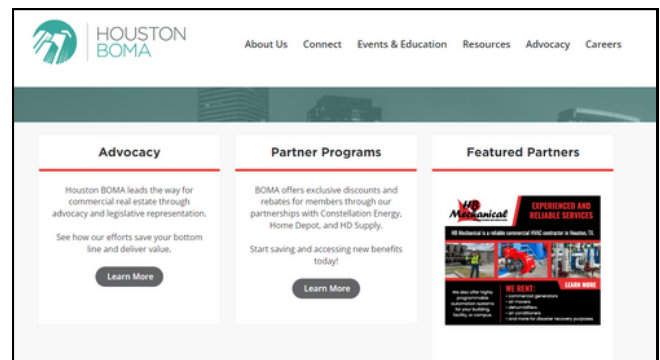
HOUSTON BOMA

About Us Connect Events & Education Resources Advocacy Careers

Advocacy

Houston BOMA leads the way for commercial real estate through advocacy and legislative representation.

See how our efforts save your bottom line and deliver value.

Learn More

Partner Programs

BOMA offers exclusive discounts and rebates for members through our partnerships with Constellation Energy, Home Depot, and HD Supply.

Start saving and accessing new benefits today!

Learn More

Featured Partners

HD Mechanical

EXPERIENCED AND RELIABLE SERVICES

HD Mechanical is a reliable commercial HVAC contractor in Houston, TX.

LEARN MORE

We also offer highly programmable automation systems for your building, facility, or campus.

WE RENT:
• commercial generators
• air movers
• dehumidifiers
• air conditioners
• and more for disaster recovery purposes